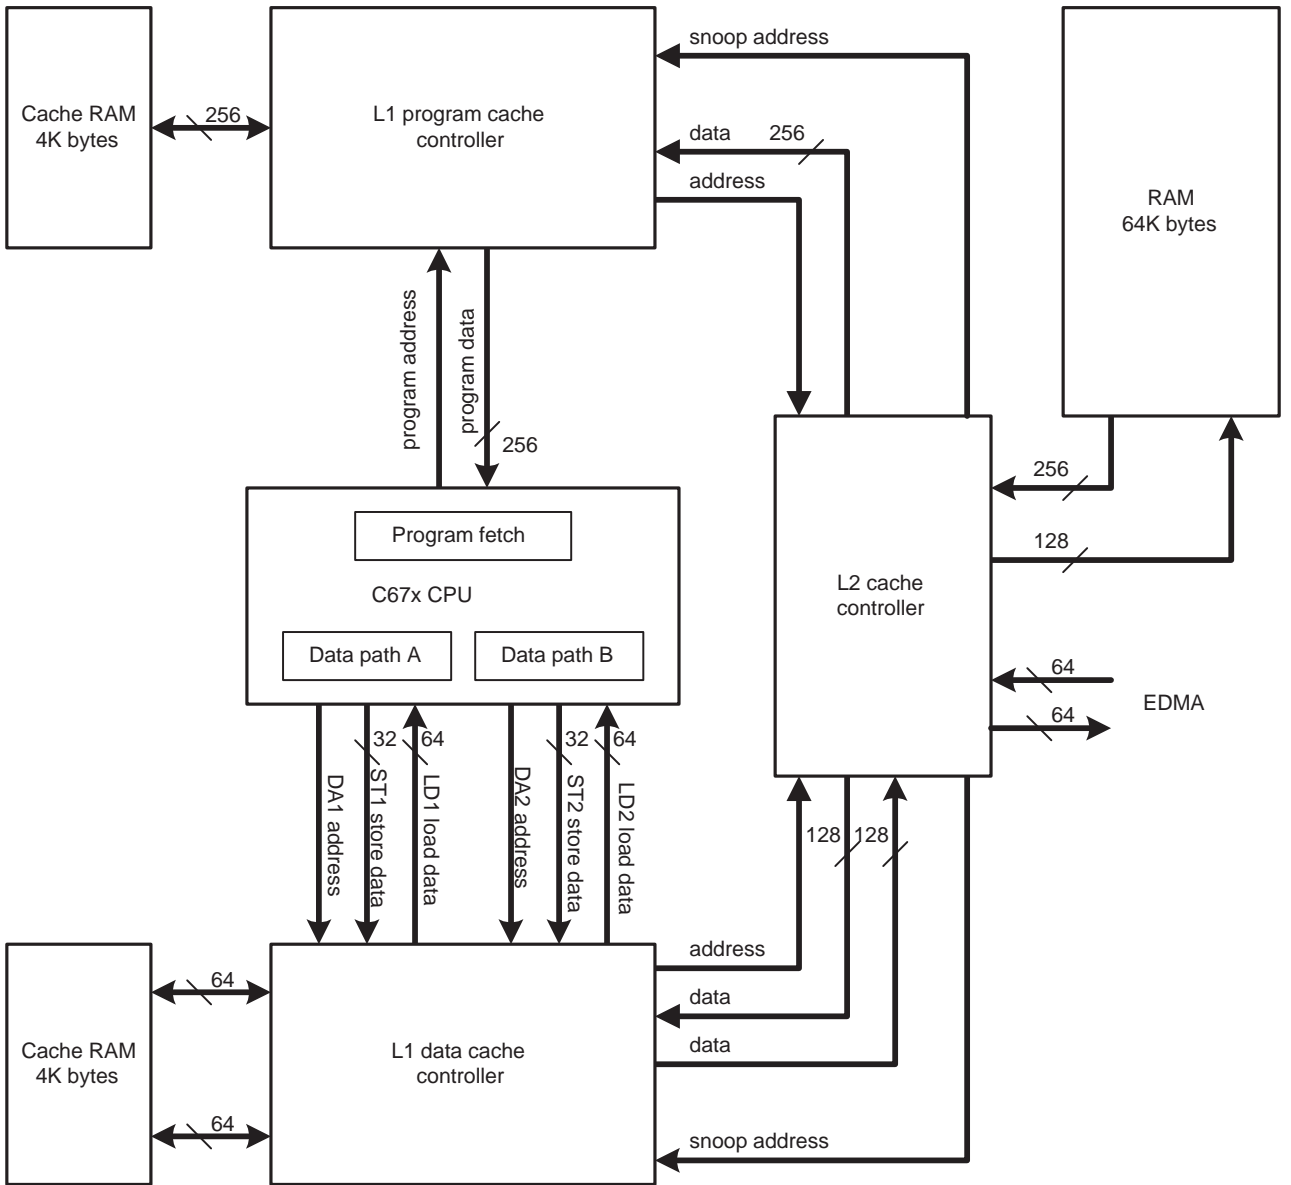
Cache RAM
4K bytes

256

L1 program cache
controller

snoop address

data 256

address

RAM
64K bytes

program address

program data

256

Program fetch

C67x CPU

Data path A

Data path B

L2 cache
controller

256

128

64

EDMA

64

DA1 address

32 ST1 store data

64 LD1 load data

DA2 address

32 ST2 store data

64 LD2 load data

128 128

address

data

data

snoop address

Cache RAM
4K bytes

64

64

L1 data cache
controller